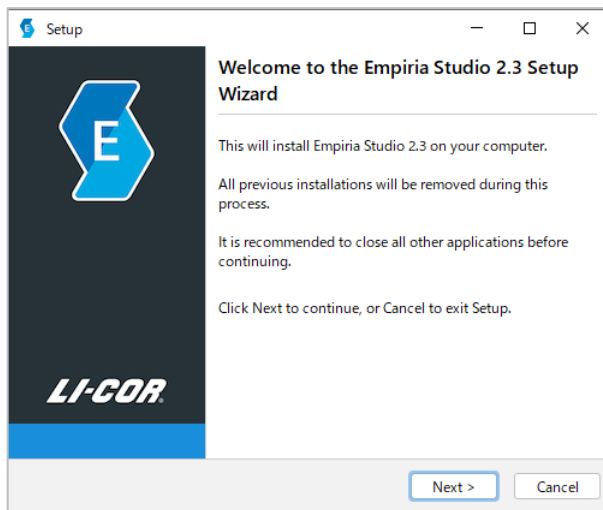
Setup

E

LI-COR

Welcome to the Empiria Studio 2.3 Setup Wizard

This will install Empiria Studio 2.3 on your computer.

All previous installations will be removed during this process.

It is recommended to close all other applications before continuing.

Click Next to continue, or Cancel to exit Setup.

Next >

Cancel